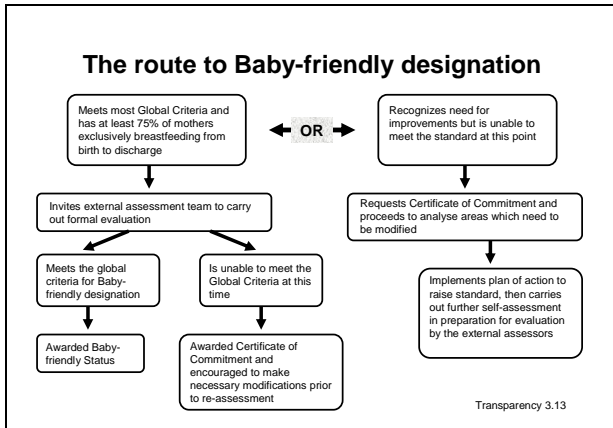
The route to Baby-friendly designation

Meets most Global Criteria and has at least 75% of mothers exclusively breastfeeding from birth to discharge

OR

Recognizes need for improvements but is unable to meet the standard at this point

Invites external assessment team to carry out formal evaluation

Requests Certificate of Commitment and proceeds to analyse areas which need to be modified

Meets the global criteria for Baby-friendly designation

Is unable to meet the Global Criteria at this time

Implements plan of action to raise standard, then carries out further self-assessment in preparation for evaluation by the external assessors

Awarded Baby-friendly Status

Awarded Certificate of Commitment and encouraged to make necessary modifications prior to re-assessment

Transparency 3.13